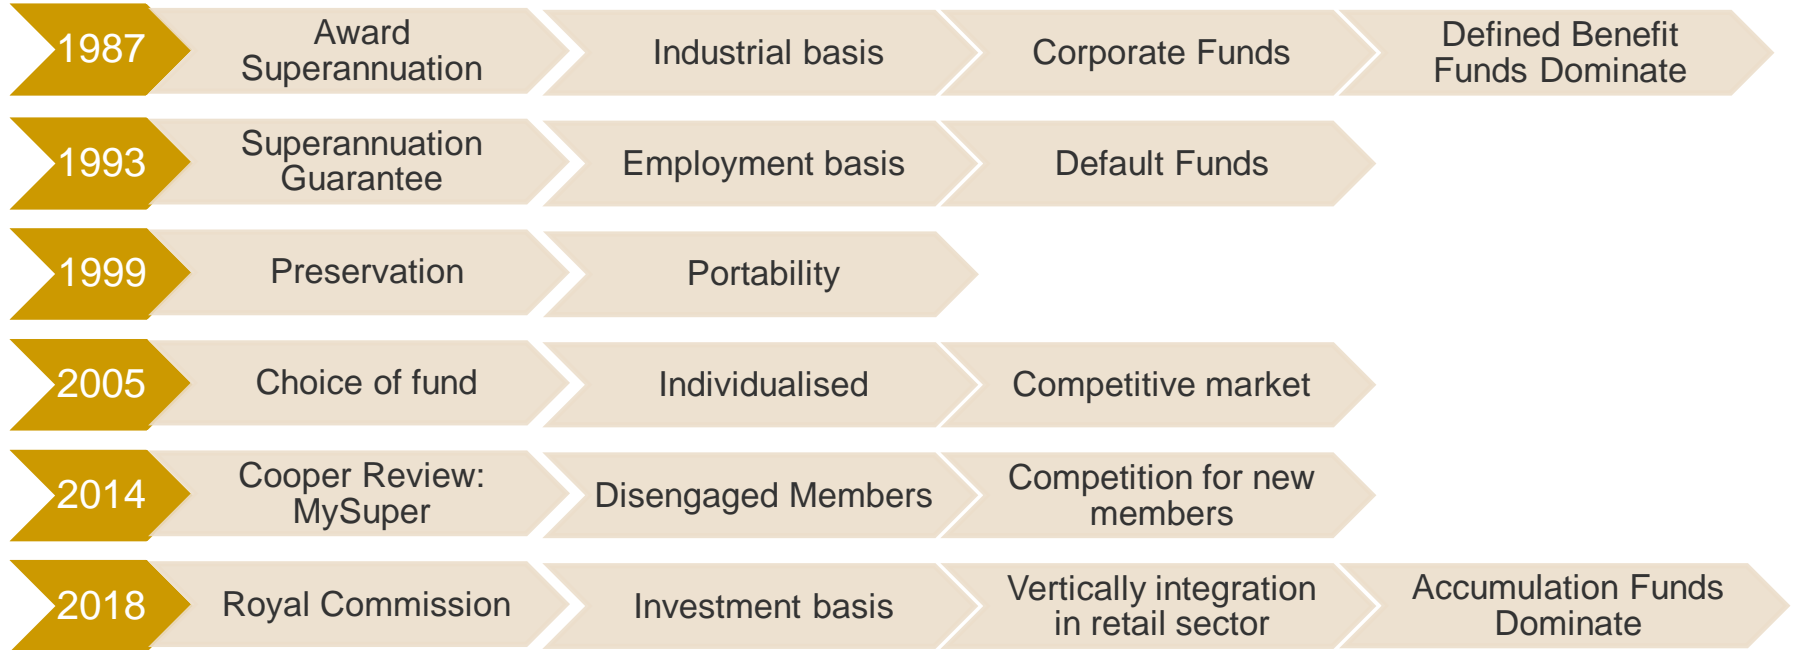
1987 Award Superannuation Industrial basis Corporate Funds Defined Benefit Funds Dominate

1993 Superannuation Guarantee Employment basis Default Funds

1999 Preservation Portability

2005 Choice of fund Individualised Competitive market

2014 Cooper Review: MySuper Disengaged Members Competition for new members

2018 Royal Commission Investment basis Vertically integration in retail sector Accumulation Funds Dominate